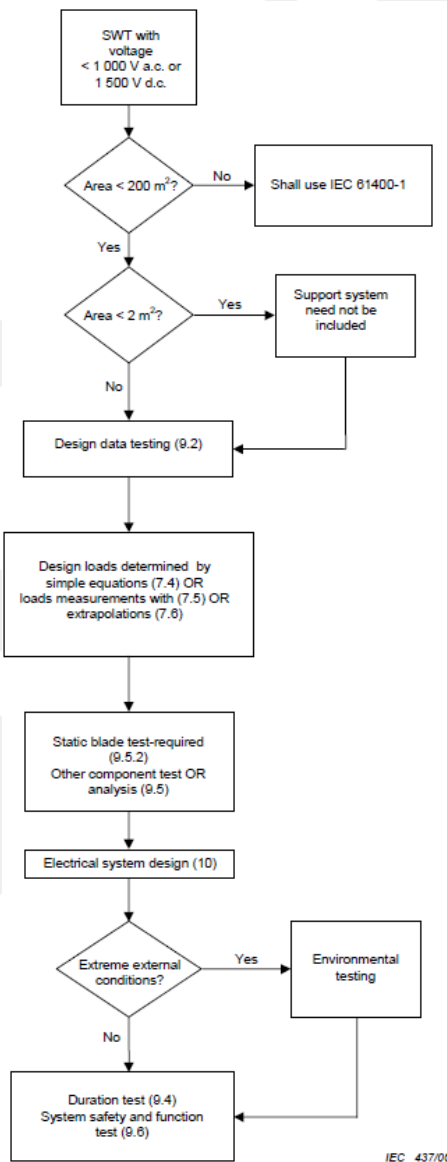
SWT with voltage < 1 000 V a.c. or 1 500 V d.c.

Area < 200 $m^2$?

No

Shall use IEC 61400-1

Yes

Area < 2 $m^2$?

Yes

Support system need not be included

No

Design data testing (9.2)

Design loads determined by simple equations (7.4) OR loads measurements with (7.5) OR extrapolations (7.6)

Static blade test-required (9.5.2)
Other component test OR analysis (9.5)

Electrical system design (10)

Extreme external conditions?

Yes

Environmental testing

No

Duration test (9.4)
System safety and function test (9.6)

IEC 437/0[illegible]